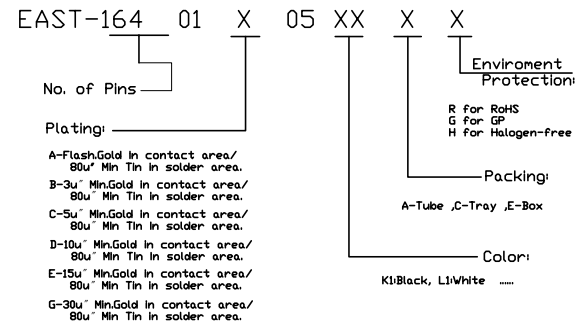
EAST-164 01 X 05 XX X X

No. of Pins

Plating:

A-Flash.Gold in contact area/ 80u" Min Tin in solder area.

B-3u" Min.Gold in contact area/ 80u" Min Tin in solder area.

C-5u" Min.Gold in contact area/ 80u" Min Tin in solder area.

D-10u" Min.Gold in contact area/ 80u" Min Tin in solder area.

E-15u" Min.Gold in contact area/ 80u" Min Tin in solder area.

G-30u" Min.Gold in contact area/ 80u" Min Tin in solder area.

Enviroment Protection:

R for RoHS
G for GP
H for Halogen-free

Packing:

A-Tube ,C-Tray ,E-Box

Color:

K1:Black, L1:White ......